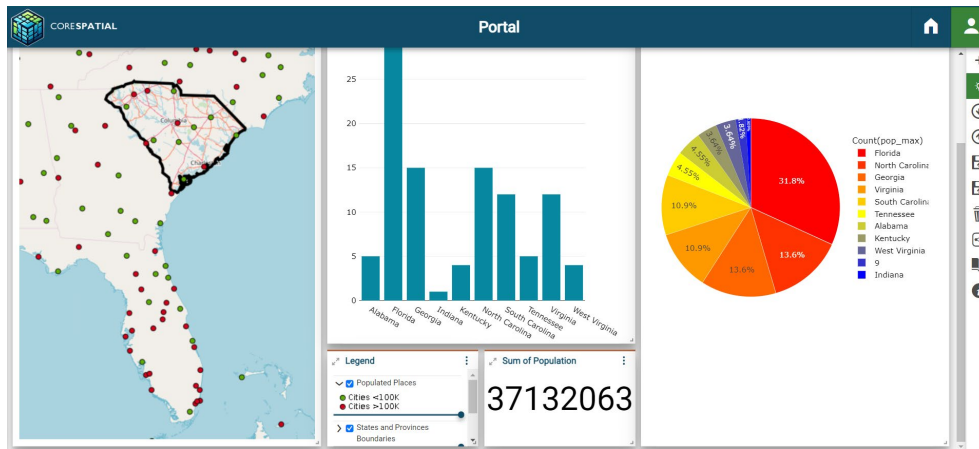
CORESPATIAL

Portal

Columbia

25
20
15
10
5
0

Alabama
Florida
Georgia
Indiana
Kentucky
North Carolina
South Carolina
Tennessee
Virginia
West Virginia

31.8%
13.6%
13.6%
10.9%
10.9%
4.55%
4.55%
3.64%
3.64%
1.82%

Count(pop_max)
Florida
North Carolina
Georgia
Virginia
South Carolina
Tennessee
Alabama
Kentucky
West Virginia
9
Indiana

Legend

Populated Places
Cities <100K
Cities >100K

States and Provinces Boundaries

Sum of Population

37132063